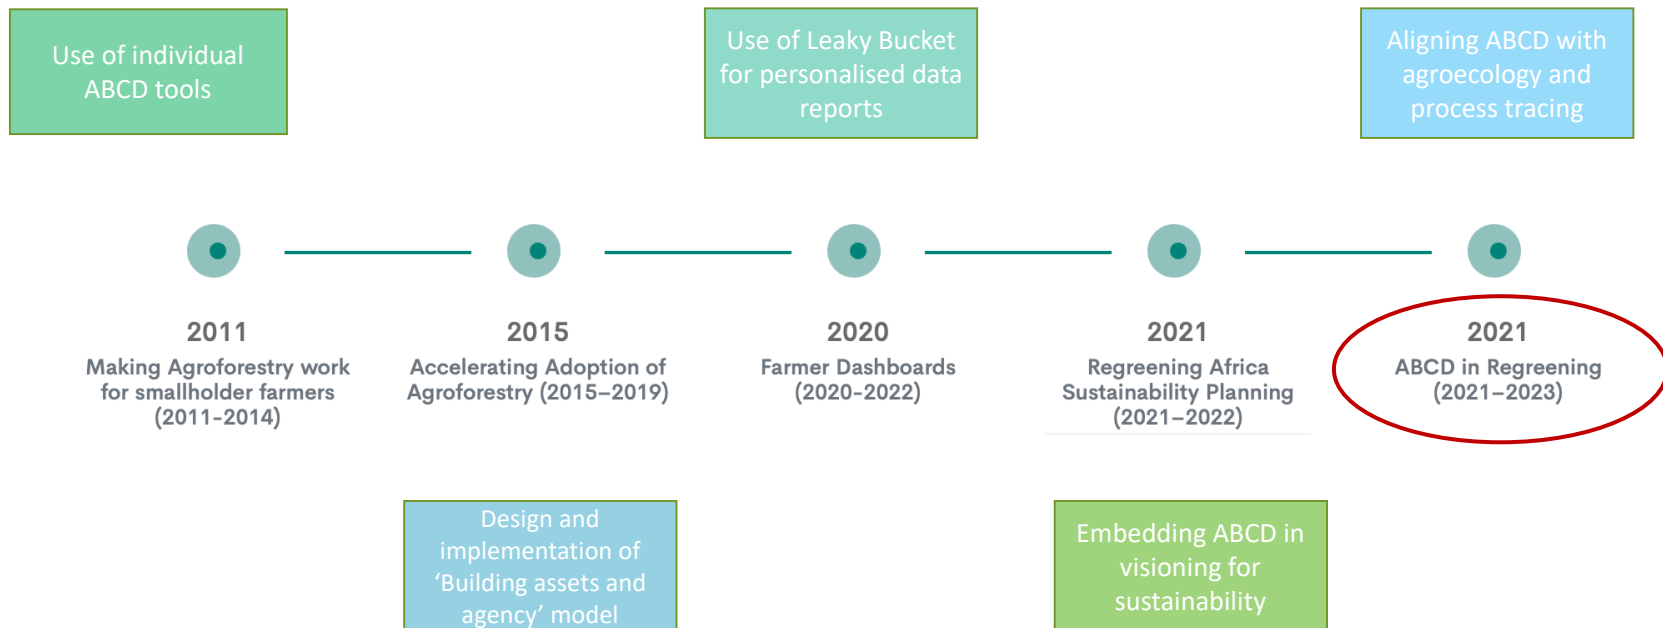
Use of individual ABCD tools

Use of Leaky Bucket for personalised data reports

Aligning ABCD with agroecology and process tracing

2011
Making Agroforestry work for smallholder farmers (2011-2014)

2015
Accelerating Adoption of Agroforestry (2015–2019)

2020
Farmer Dashboards (2020-2022)

2021
Regreening Africa Sustainability Planning (2021–2022)

2021
ABCD in Regreening (2021–2023)

Design and implementation of ‘Building assets and agency’ model

Embedding ABCD in visioning for sustainability